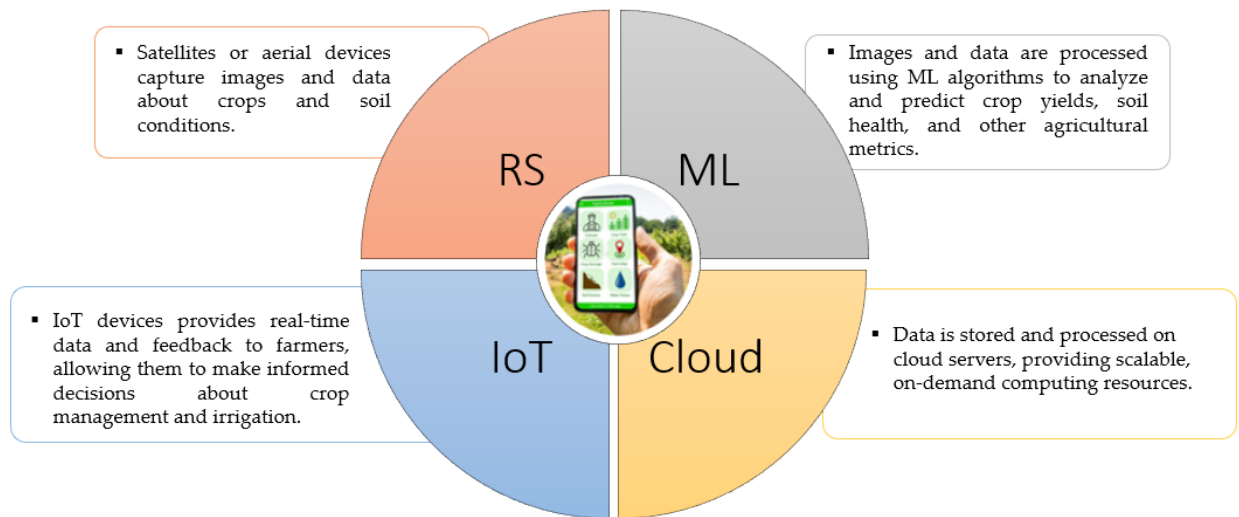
▪ Satellites or aerial devices capture images and data about crops and soil conditions.

RS

ML

▪ Images and data are processed using ML algorithms to analyze and predict crop yields, soil health, and other agricultural metrics.

▪ IoT devices provides real-time data and feedback to farmers, allowing them to make informed decisions about crop management and irrigation.

IoT

Cloud

▪ Data is stored and processed on cloud servers, providing scalable, on-demand computing resources.